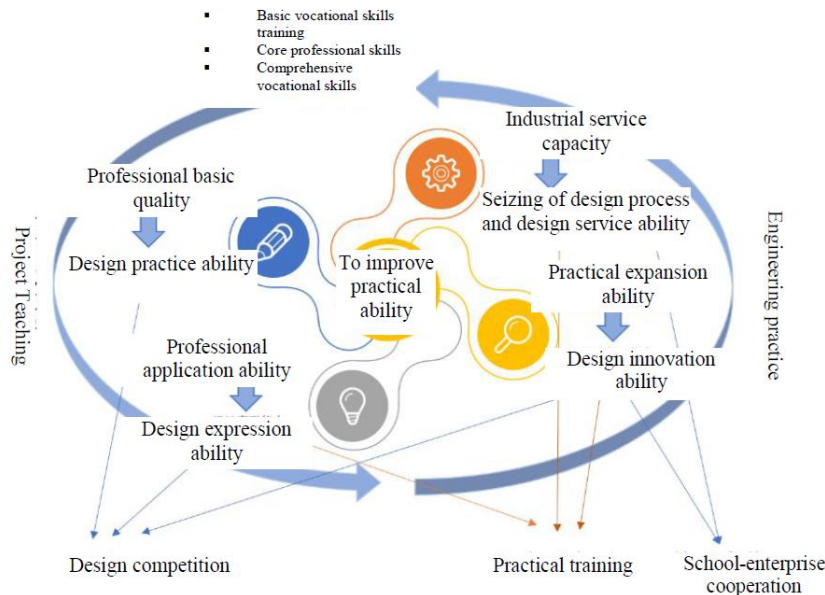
- Basic vocational skills training
- Core professional skills
- Comprehensive vocational skills

Industrial service capacity

Seizing of design process and design service ability

Professional basic quality

Design practice ability

To improve practical ability

Practical expansion ability

Design innovation ability

Professional application ability

Design expression ability

Project Teaching

Engineering practice

Design competition

Practical training

School-enterprise cooperation